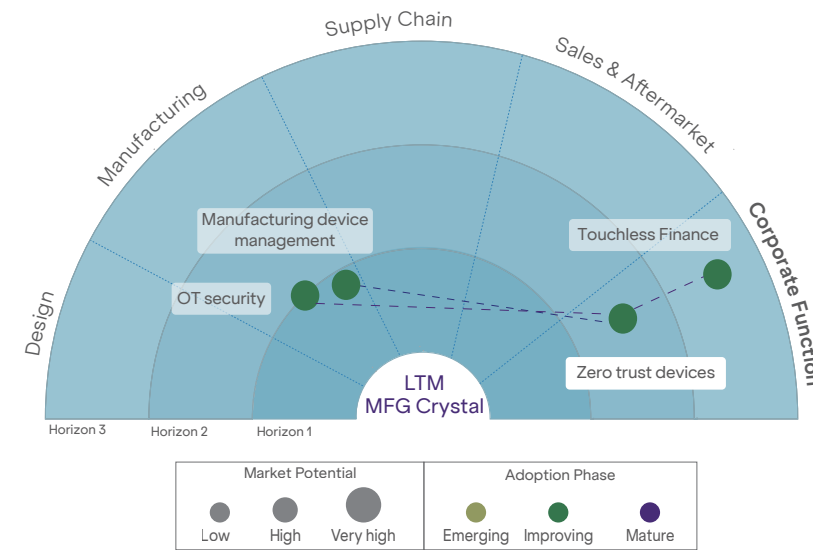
Supply Chain

Manufacturing

Sales & Aftermarket

Corporate Function

Design

Manufacturing device management

Touchless Finance

OT security

Zero trust devices

LTM
MFG Crystal

Horizon 3

Horizon 2

Horizon 1

Market Potential

Low

High

Very high

Adoption Phase

Emerging

Improving

Mature